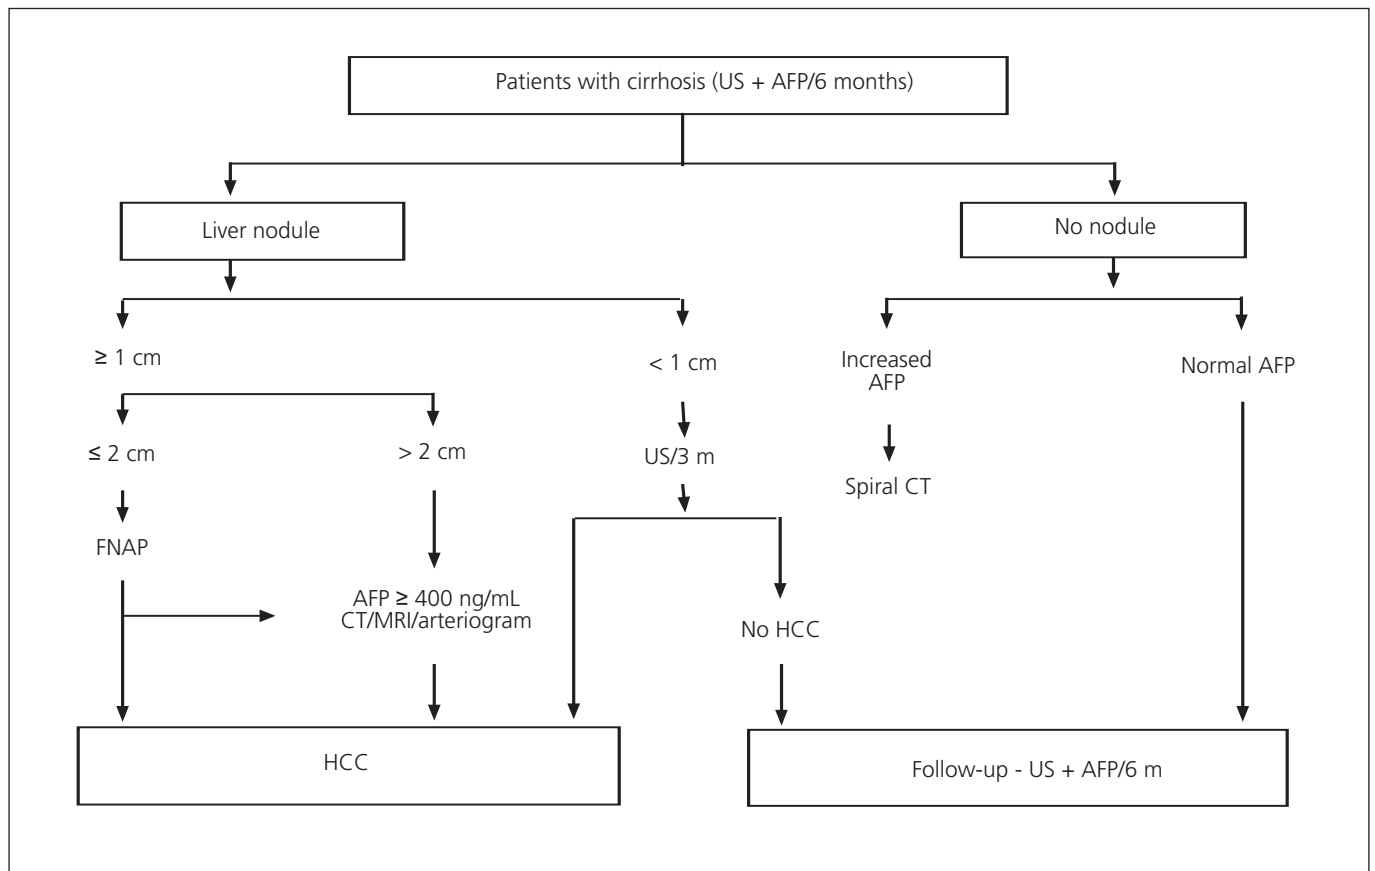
Patients with cirrhosis (US + AFP/6 months)

Liver nodule

No nodule

≥ 1 cm

< 1 cm

Increased AFP

Normal AFP

≤ 2 cm

> 2 cm

US/3 m

Spiral CT

FNAP

AFP ≥ 400 ng/mL
CT/MRI/arteriogram

No HCC

HCC

Follow-up - US + AFP/6 m